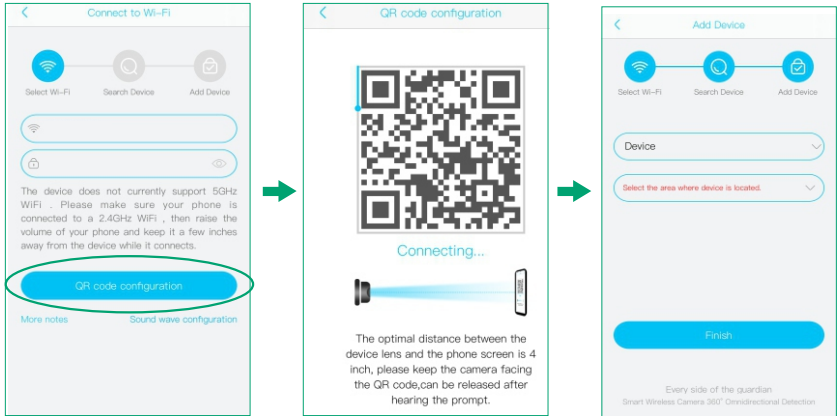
Connect to Wi-Fi

Select Wi-Fi
Search Device
Add Device

The device does not currently support 5GHz WiFi . Please make sure your phone is connected to a 2.4GHz WiFi , then raise the volume of your phone and keep it a few inches away from the device while it connects.

QR code configuration

More notes
Sound wave configuration

QR code configuration

Connecting...

The optimal distance between the device lens and the phone screen is 4 inch, please keep the camera facing the QR code,can be released after hearing the prompt.

Add Device

Select Wi-Fi
Search Device
Add Device

Device

Select the area where device is located.

Finish

Every side of the guardian
Smart Wireless Camera 360° Omnidirectional Detection